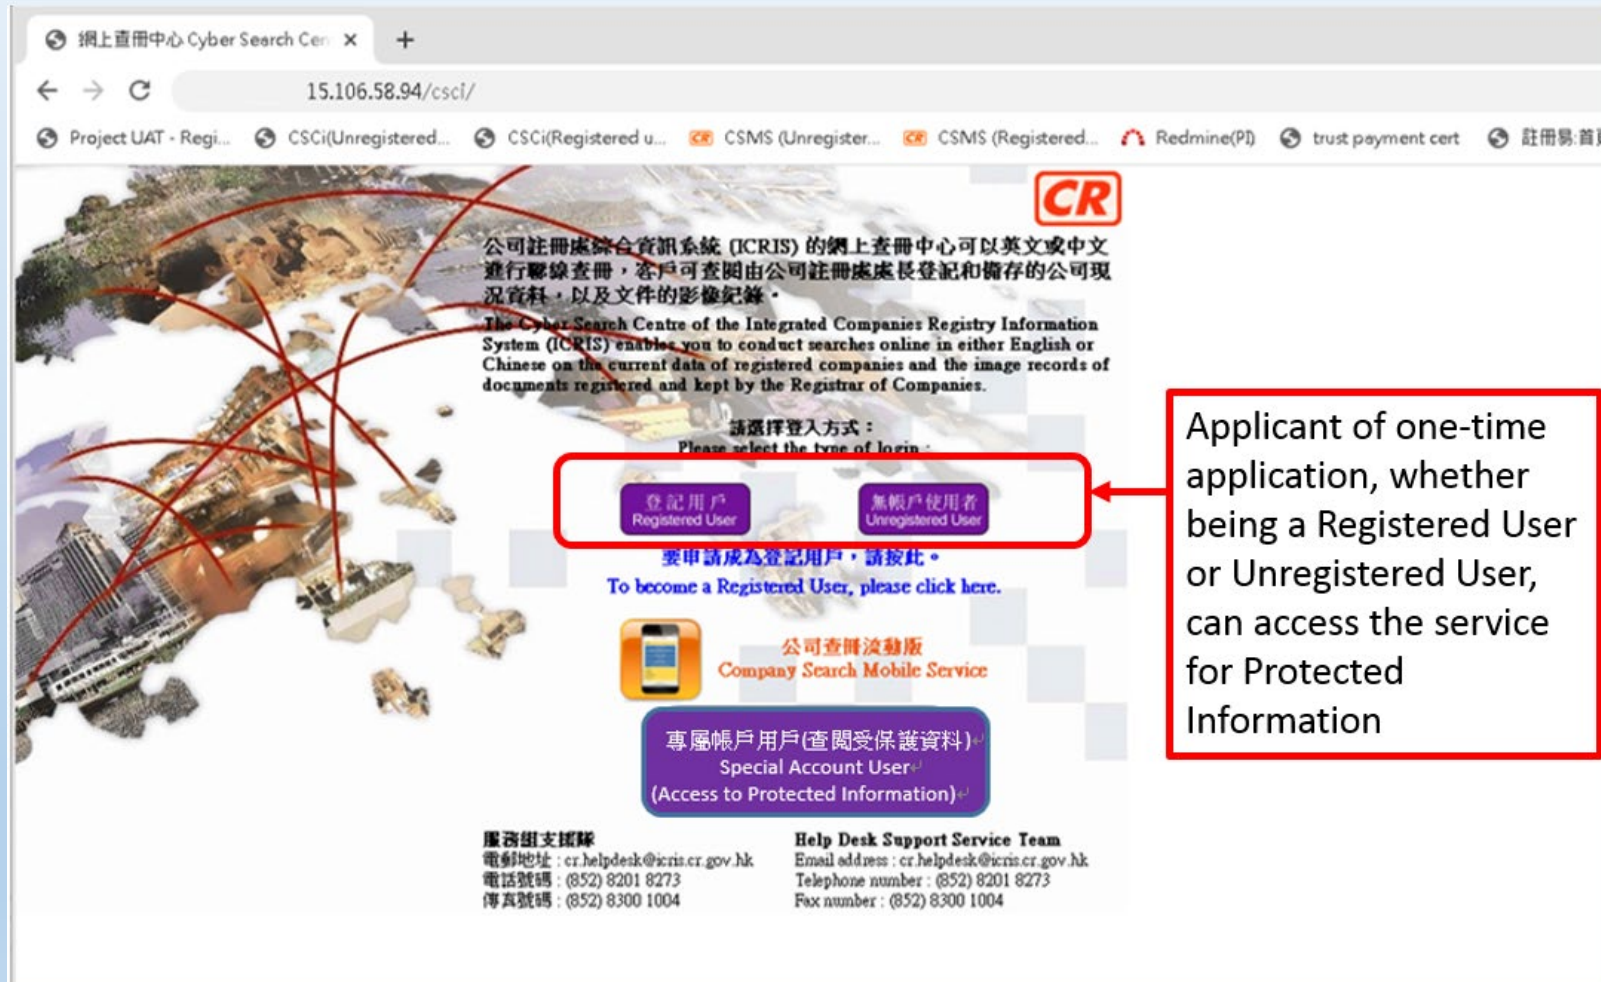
網上查冊中心 Cyber Search Cen ×
+
15.106.58.94/cscl/
Project UAT - Regi... CSCi(Unregistered... CSCi(Registered u... CSMS (Unregister... CSMS (Registered... Redmine(PI) trust payment cert 註冊易:首

CR

公司註冊處綜合資訊系統 (ICRIS) 的網上查冊中心可以英文或中文進行聯線查冊，客戶可查閱由公司註冊處處長登記和備存的公司現況資料，以及文件的影像紀錄。

The Cyber Search Centre of the Integrated Companies Registry Information System (ICRIS) enables you to conduct searches online in either English or Chinese on the current data of registered companies and the image records of documents registered and kept by the Registrar of Companies.

請選擇登入方式：
Please select the type of login :

登記用戶 Registered User
無帳戶使用者 Unregistered User

要申請成為登記用戶，請按此。
To become a Registered User, please click here.

公司查冊流動版
Company Search Mobile Service

專屬帳戶用戶(查閱受保護資料)
Special Account User
(Access to Protected Information)

Applicant of one-time application, whether being a Registered User or Unregistered User, can access the service for Protected Information

服務組支援隊
電郵地址 : cr.helpdesk@icris.cr.gov.hk
電話號碼 : (852) 8201 8273
傳真號碼 : (852) 8300 1004

Help Desk Support Service Team
Email address : cr.helpdesk@icris.cr.gov.hk
Telephone number : (852) 8201 8273
Fax number : (852) 8300 1004